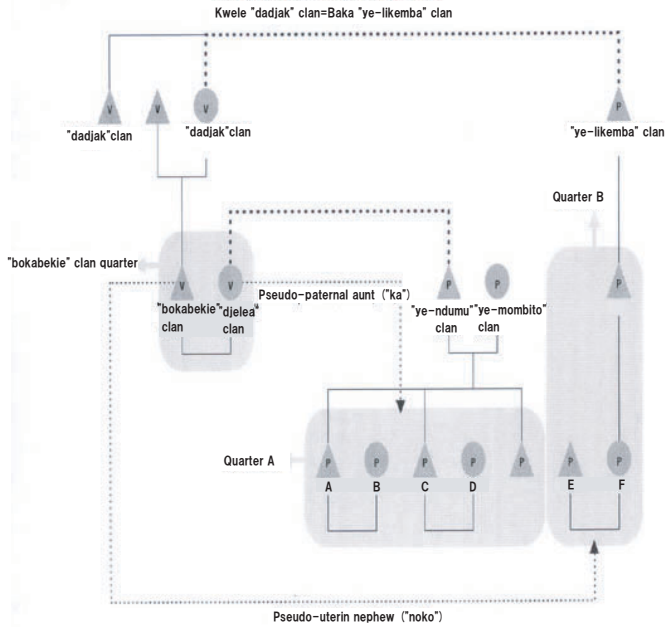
Kwele "dadjak" clan=Baka "ye-likemba" clan

V
V
V
P

"dadjak"clan
"dadjak"clan
"ye-likemba" clan

Quarter B

"bokabekie" clan quarter

V
V
Pseudo-paternal aunt ("ka")
P
P
P

"bokabekie" clan
"djelea" clan
"ye-ndumu" clan
"ye-mombito" clan

Quarter A

P
P
P
P
P
P
P

A
B
C
D
E
F

Pseudo-uterin nephew ("noko")